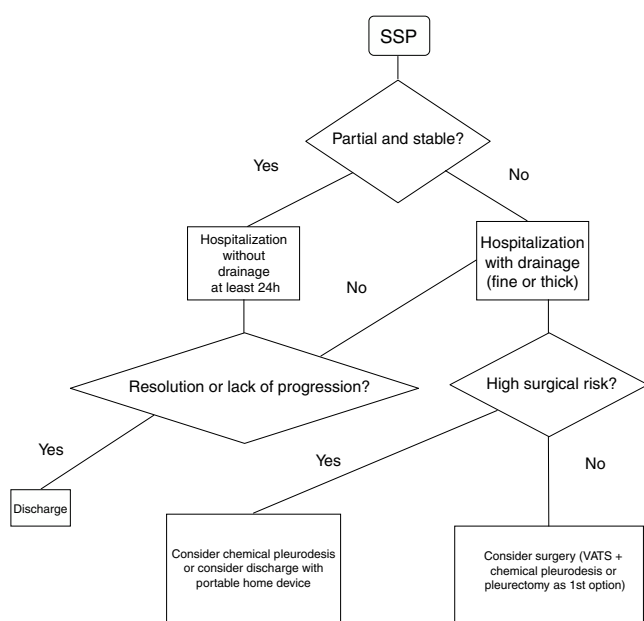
SSP

Partial and stable?

Yes

No

Hospitalization without drainage at least 24h

Hospitalization with drainage (fine or thick)

No

Resolution or lack of progression?

High surgical risk?

Yes

Yes

No

Discharge

Consider chemical pleurodesis or consider discharge with portable home device

Consider surgery (VATS + chemical pleurodesis or pleurectomy as 1st option)